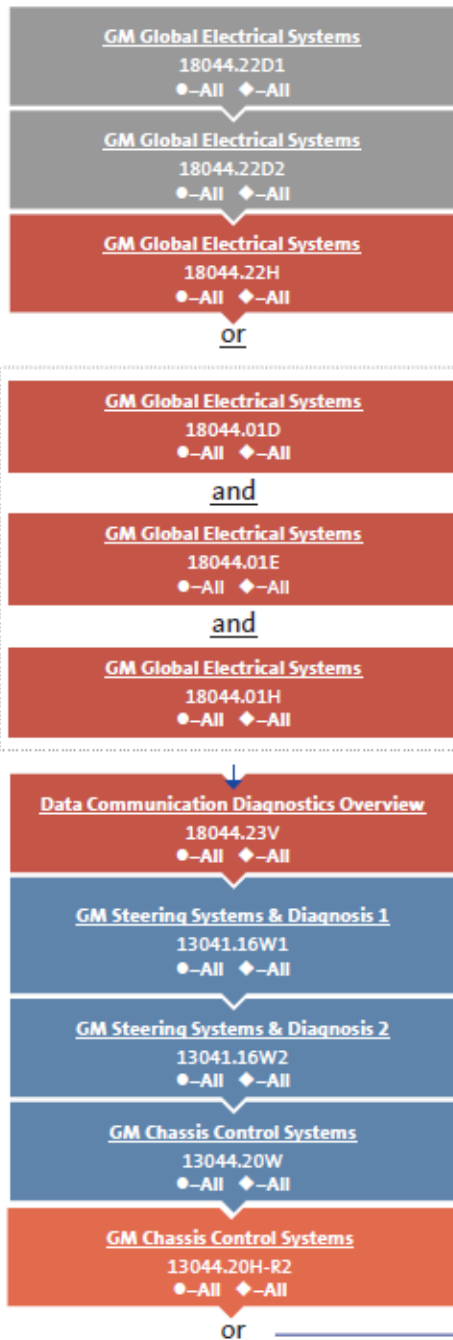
GM Global Electrical Systems
18044.22D1
●–All ◆–All

GM Global Electrical Systems
18044.22D2
●–All ◆–All

GM Global Electrical Systems
18044.22H
●–All ◆–All

or

GM Global Electrical Systems
18044.01D
●–All ◆–All

and

GM Global Electrical Systems
18044.01E
●–All ◆–All

and

GM Global Electrical Systems
18044.01H
●–All ◆–All

Data Communication Diagnostics Overview
18044.23V
●–All ◆–All

GM Steering Systems & Diagnosis 1
13041.16W1
●–All ◆–All

GM Steering Systems & Diagnosis 2
13041.16W2
●–All ◆–All

GM Chassis Control Systems
13044.20W
●–All ◆–All

GM Chassis Control Systems
13044.20H-R2
●–All ◆–All

or